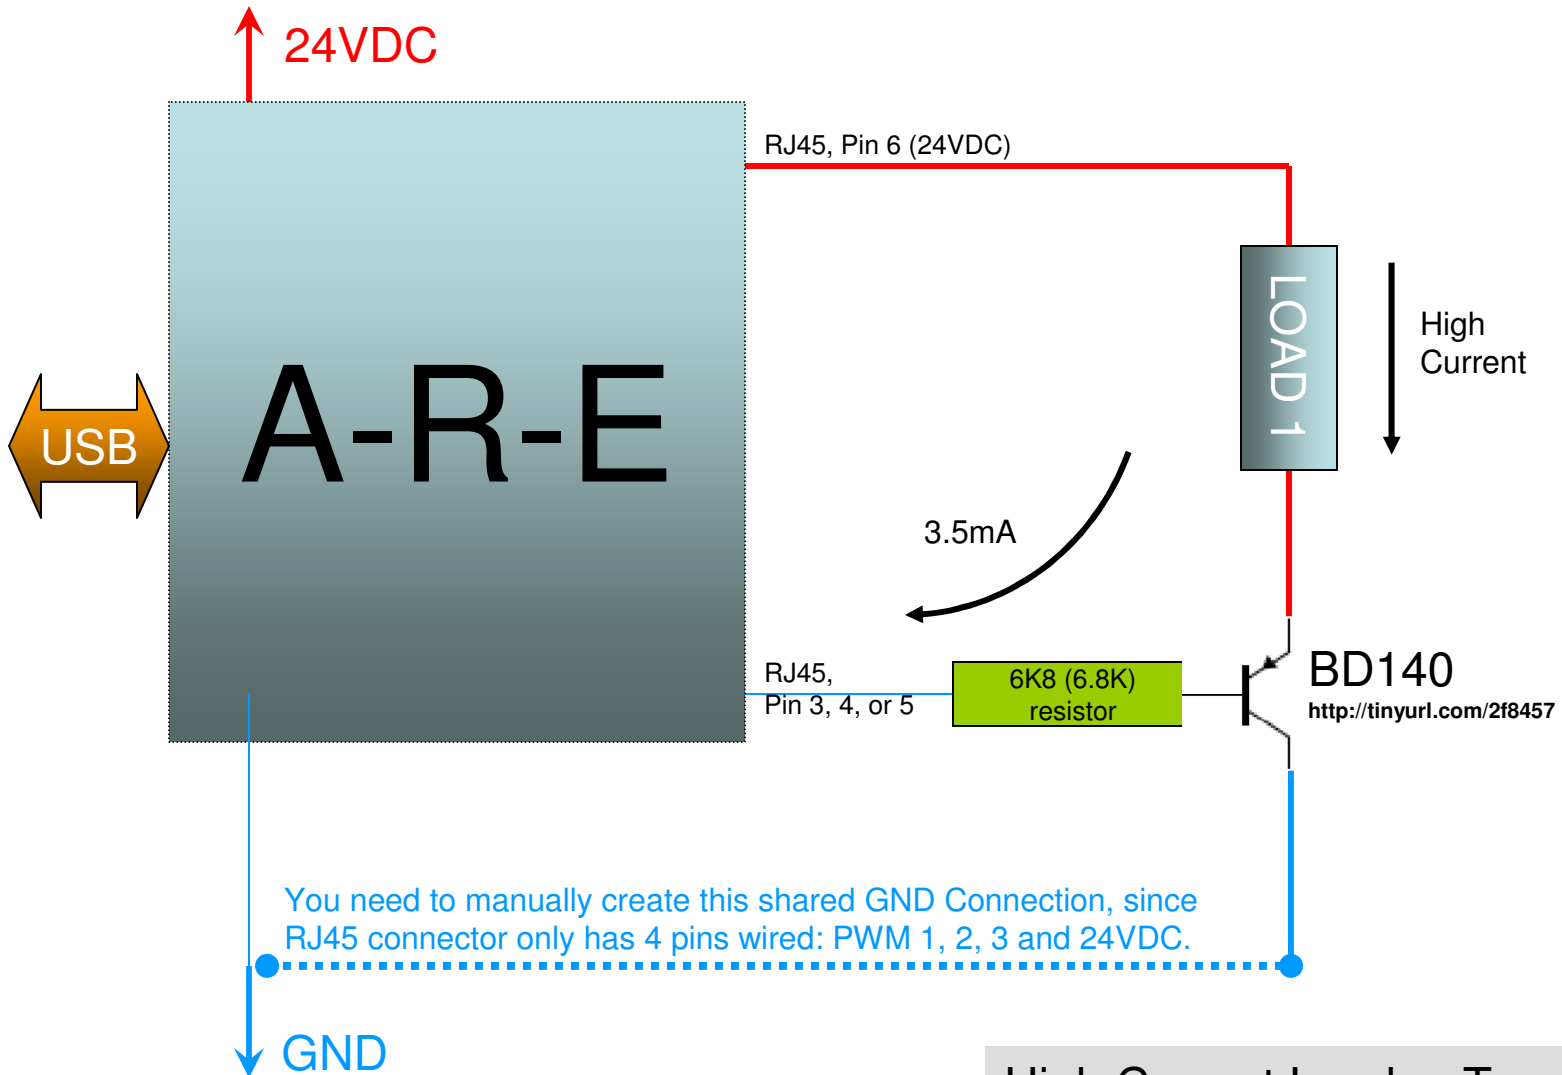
24VDC

RJ45, Pin 6 (24VDC)

USB

A-R-E

LOAD 1

High Current

3.5mA

RJ45, Pin 3, 4, or 5

6K8 (6.8K) resistor

BD140
http://tinyurl.com/2f8457

You need to manually create this shared GND Connection, since RJ45 connector only has 4 pins wired: PWM 1, 2, 3 and 24VDC.

GND

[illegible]